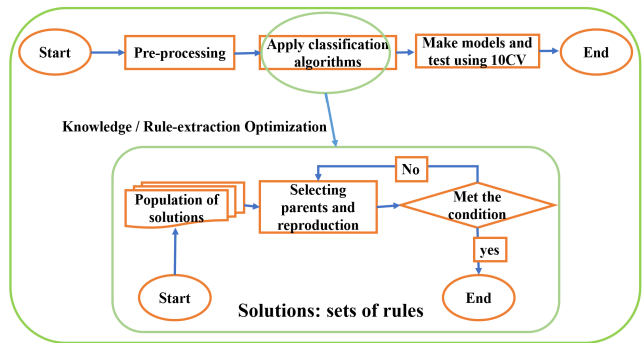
Start

Pre-processing

Apply classification algorithms

Make models and test using 10CV

End

Knowledge / Rule-extraction Optimization

No

Population of solutions

Selecting parents and reproduction

Met the condition

yes

Start

Solutions: sets of rules

End